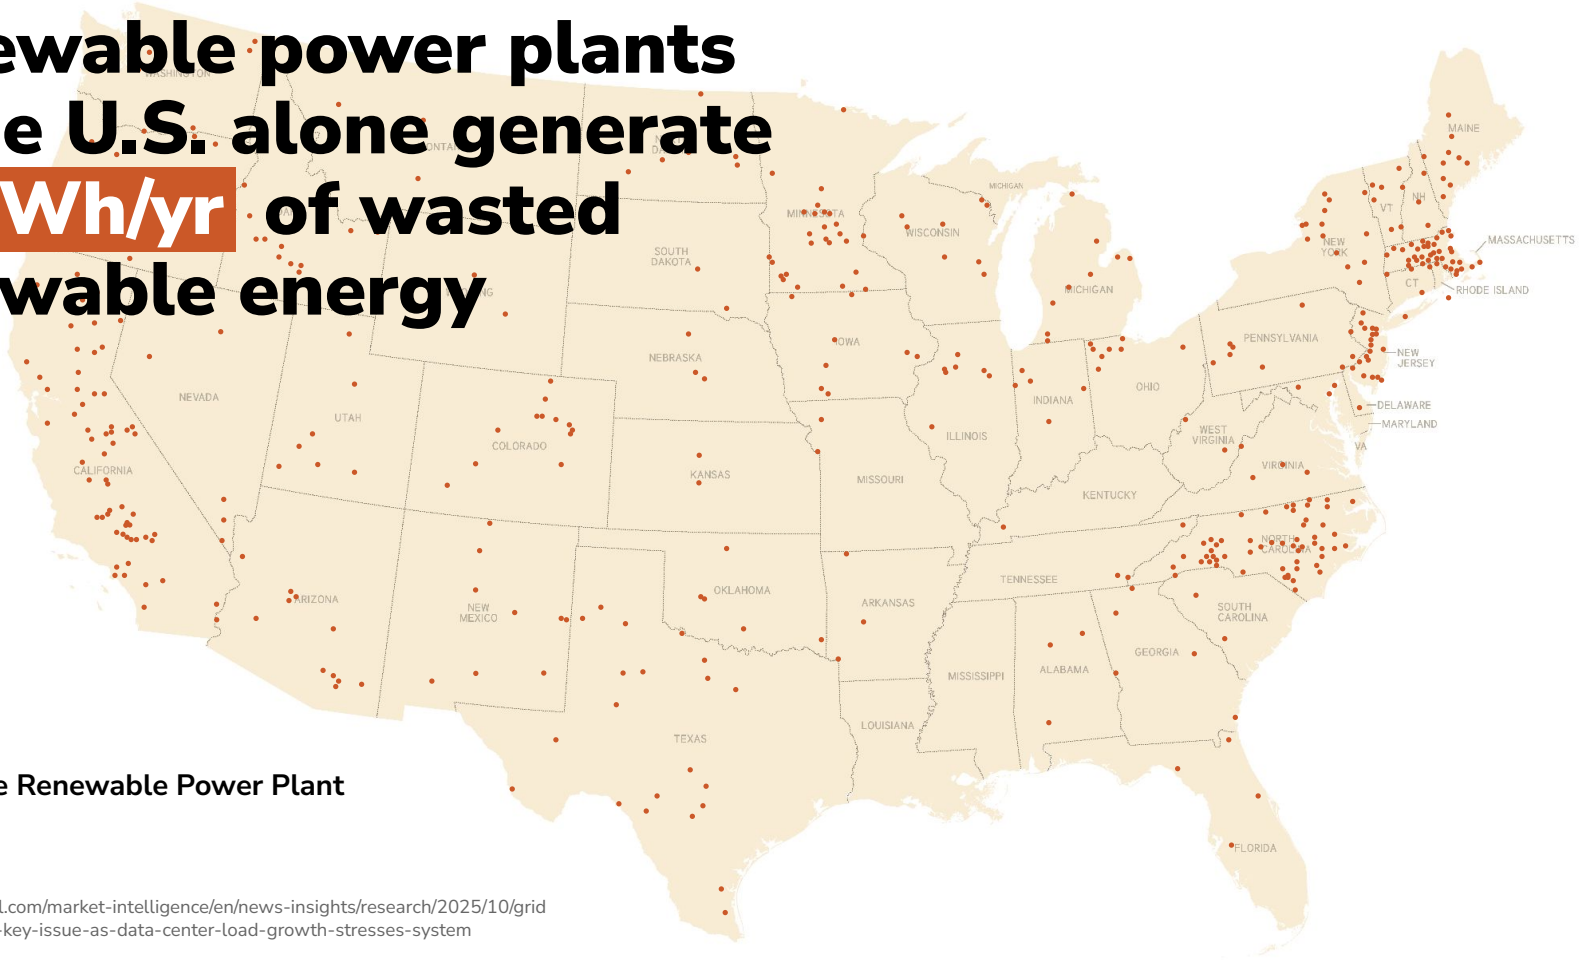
ewable power plants
e U.S. alone generate
Wh/yr of wasted
wable energy

e Renewable Power Plant

l.com/market-intelligence/en/news-insights/research/2025/10/grid
-key-issue-as-data-center-load-growth-stresses-system

WASHINGTON
MONTANA
ND
SOUTH DAKOTA
MINNESOTA
WISCONSIN
MICHIGAN
MICHIGAN
NEW YORK
VT
NH
MAINE
MASSACHUSETTS
CT
RHODE ISLAND
NEBRASKA
IOWA
PENNSYLVANIA
NEW JERSEY
DELAWARE
MARYLAND
NEVADA
UTAH
COLORADO
KANSAS
MISSOURI
ILLINOIS
INDIANA
OHIO
WEST VIRGINIA
VIRGINIA
VA
KENTUCKY
CALIFORNIA
ARIZONA
NEW MEXICO
OKLAHOMA
ARKANSAS
TENNESSEE
NORTH CAROLINA
SOUTH CAROLINA
GEORGIA
ALABAMA
MISSISSIPPI
LOUISIANA
TEXAS
FLORIDA